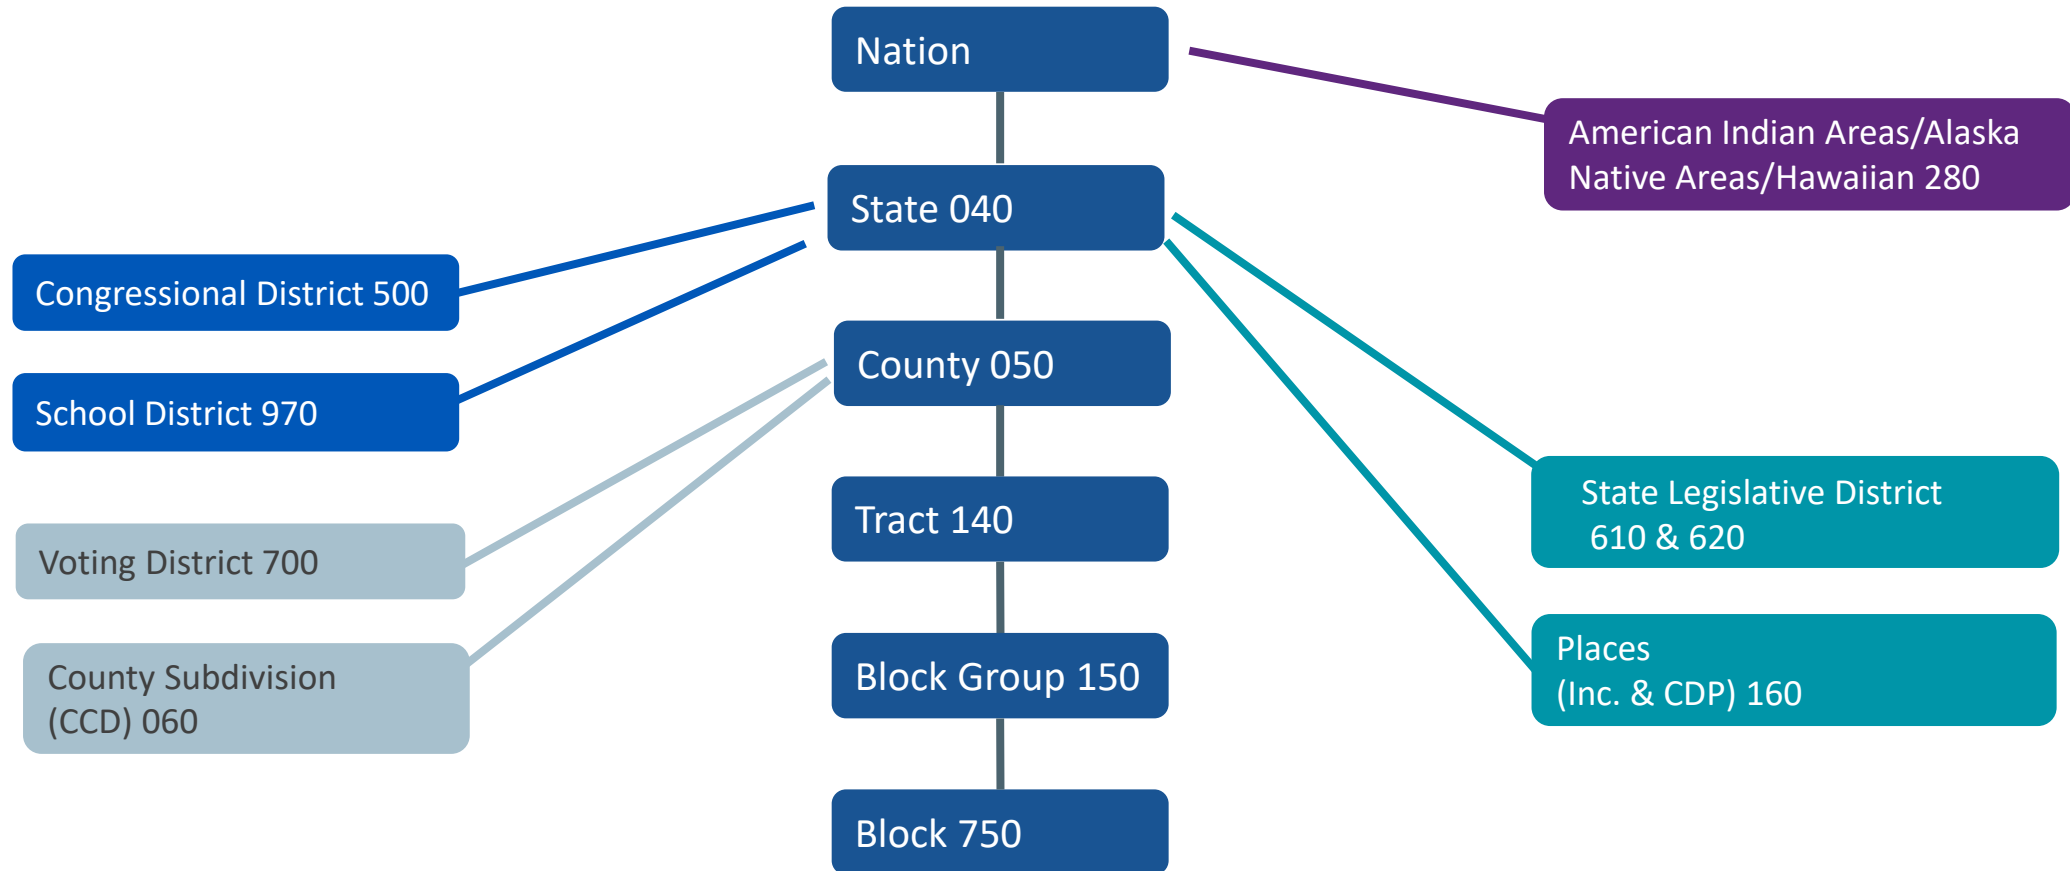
Nation

American Indian Areas/Alaska Native Areas/Hawaiian 280

State 040

Congressional District 500

School District 970

County 050

Tract 140

Voting District 700

County Subdivision (CCD) 060

State Legislative District 610 & 620

Places (Inc. & CDP) 160

Block Group 150

Block 750